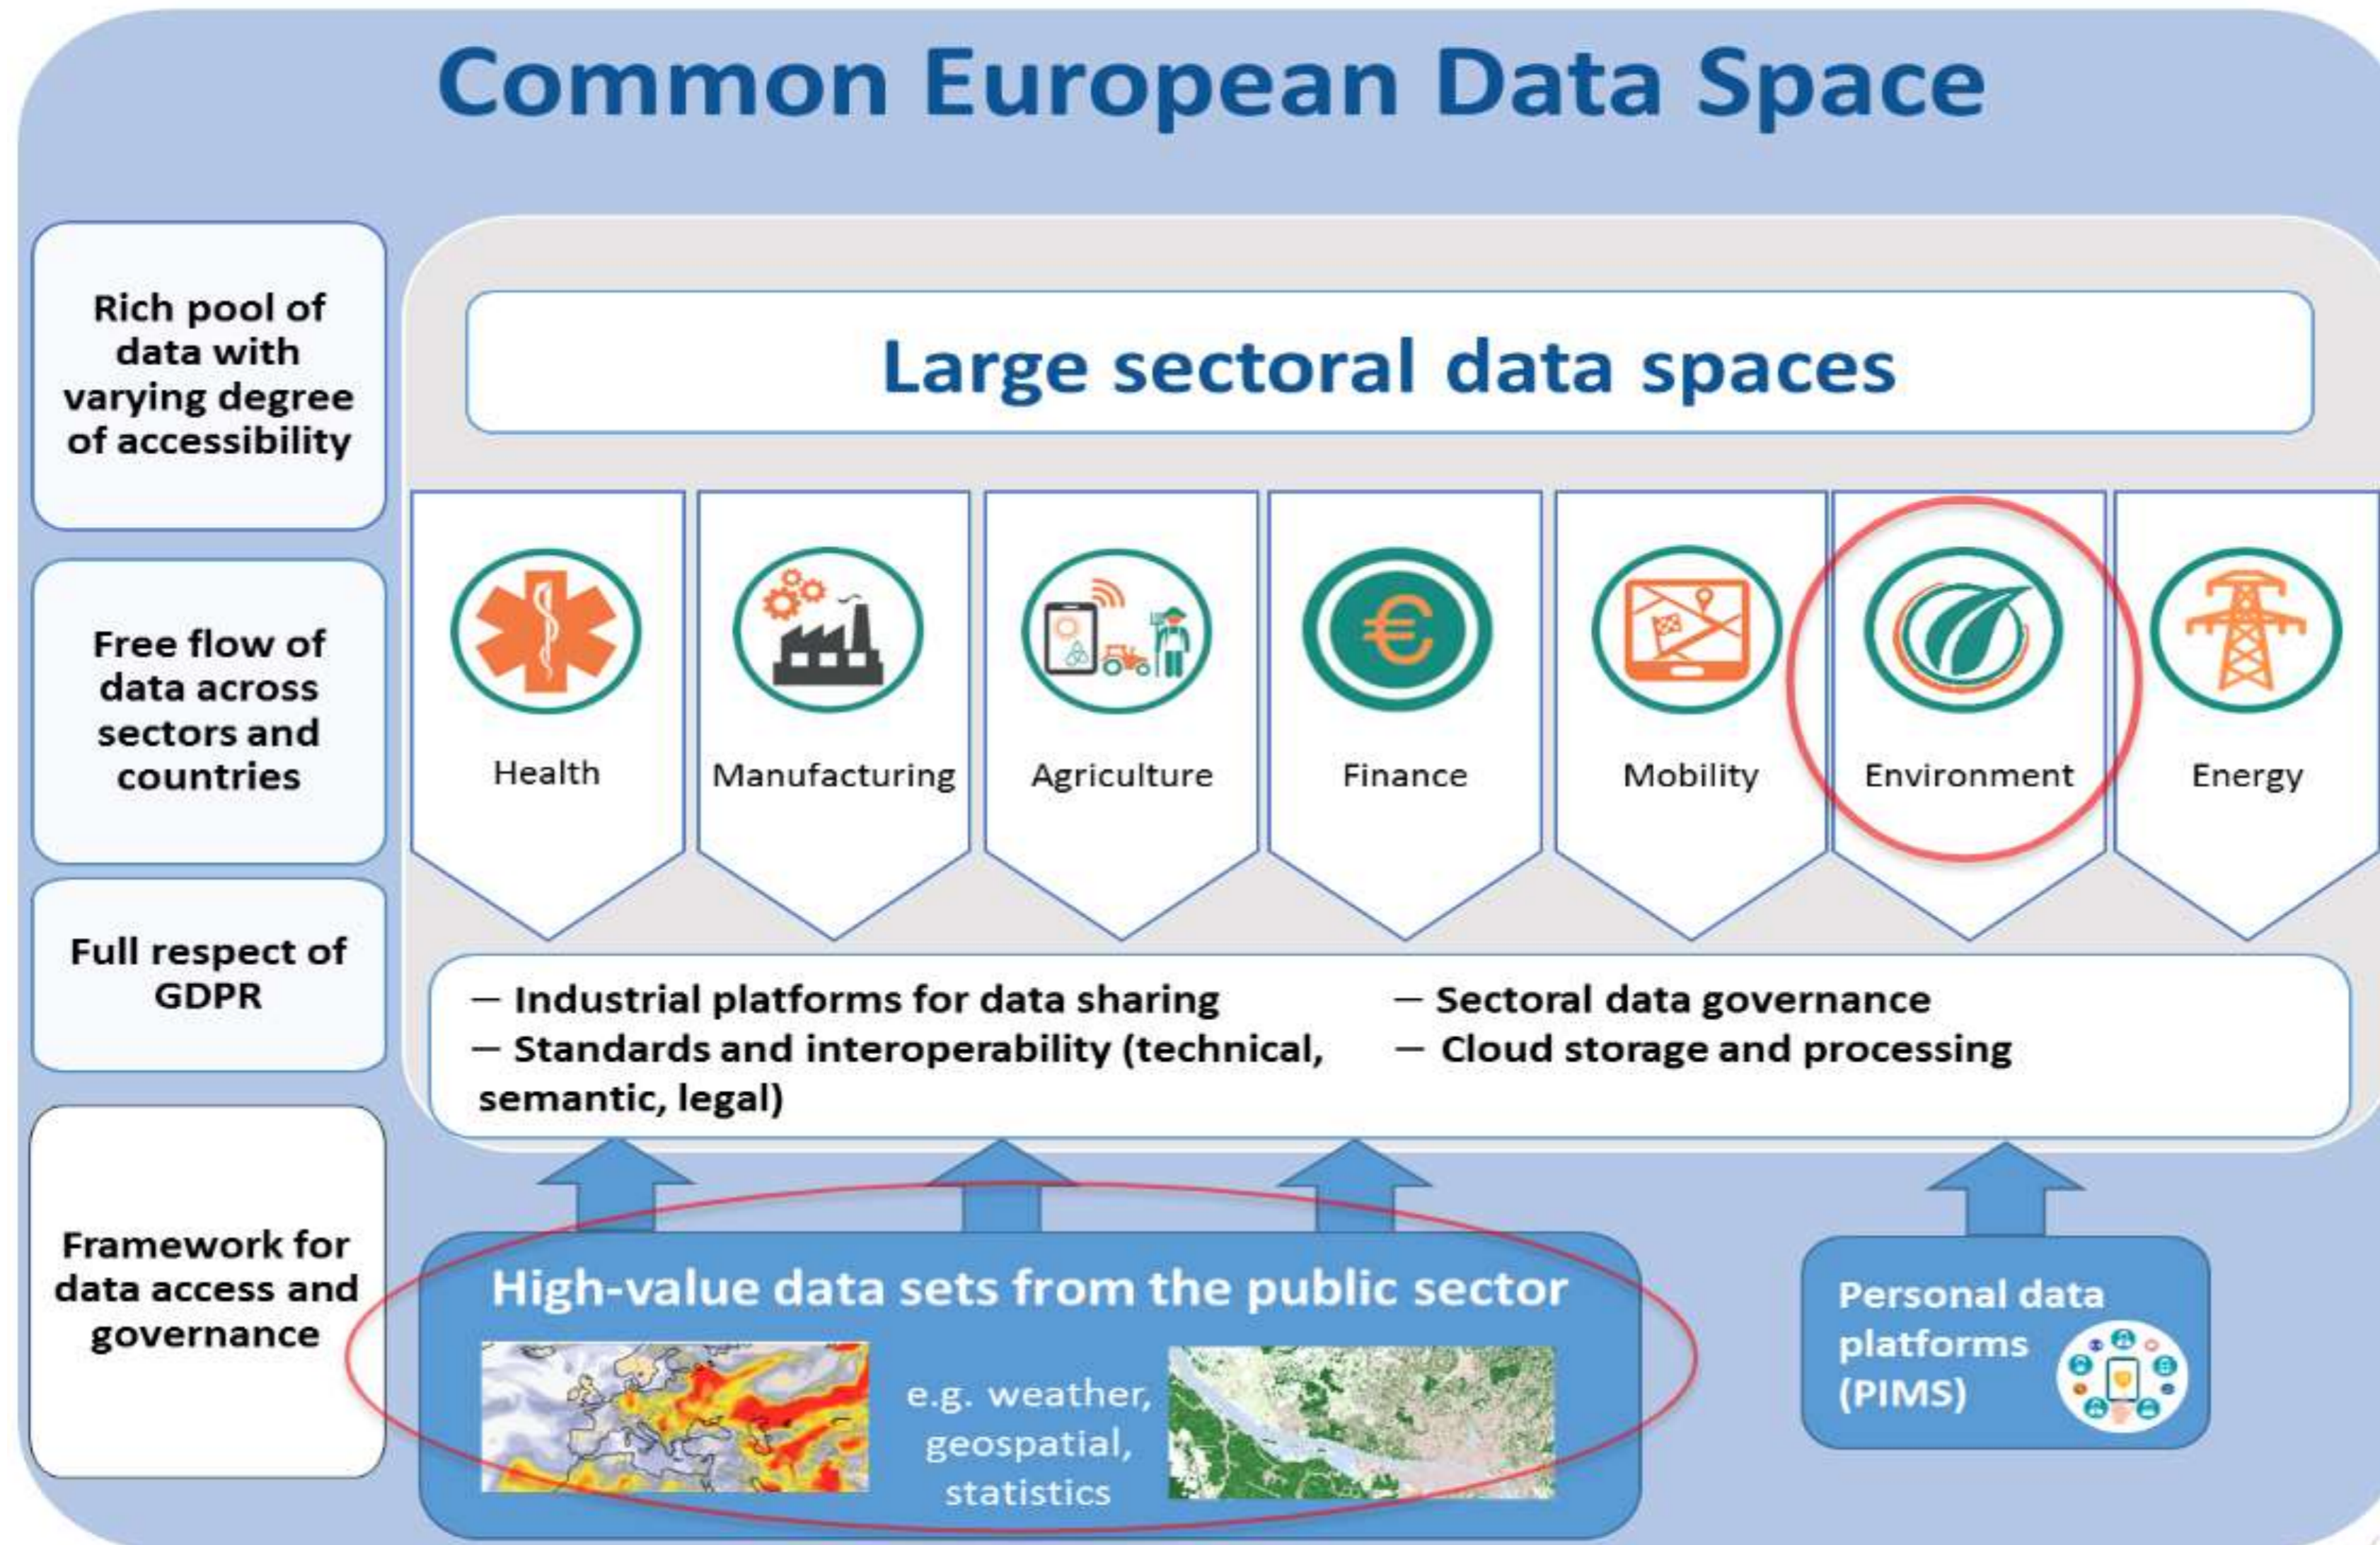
Common European Data Space

Rich pool of data with varying degree of accessibility

Free flow of data across sectors and countries

Full respect of GDPR

Framework for data access and governance

Large sectoral data spaces

Health

Manufacturing

Agriculture

Finance

Mobility

Environment

Energy

– Industrial platforms for data sharing
– Standards and interoperability (technical, semantic, legal)
– Sectoral data governance
– Cloud storage and processing

High-value data sets from the public sector

e.g. weather, geospatial, statistics

Personal data platforms (PIMS)